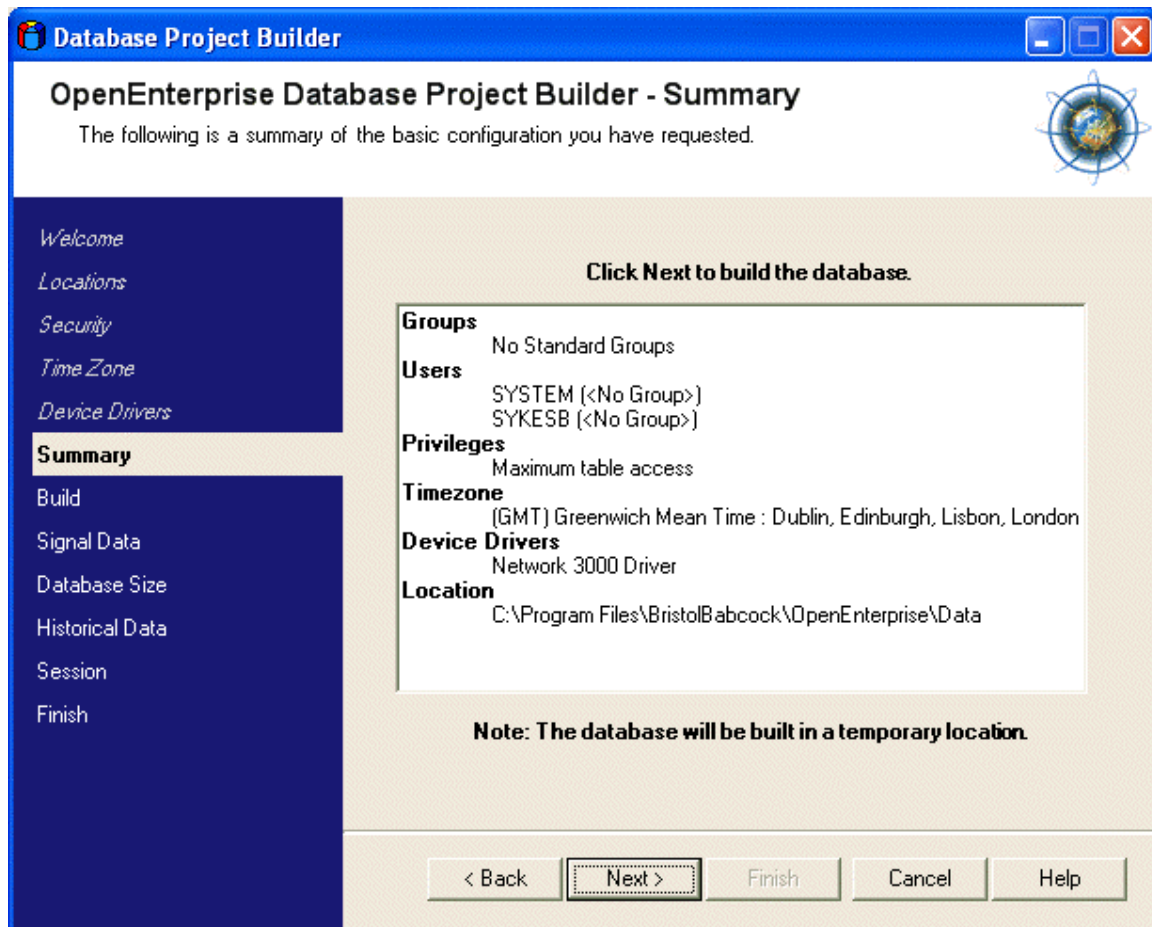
Database Project Builder

OpenEnterprise Database Project Builder - Summary

The following is a summary of the basic configuration you have requested.

Welcome
Locations
Security
Time Zone
Device Drivers
Summary
Build
Signal Data
Database Size
Historical Data
Session
Finish

Click Next to build the database.

Groups
No Standard Groups
Users
SYSTEM (<No Group>)
SYKESB (<No Group>)
Privileges
Maximum table access
Timezone
(GMT) Greenwich Mean Time : Dublin, Edinburgh, Lisbon, London
Device Drivers
Network 3000 Driver
Location
C:\Program Files\BristolBabcock\OpenEnterprise\Data

Note: The database will be built in a temporary location.

< Back | Next > | Finish | Cancel | Help